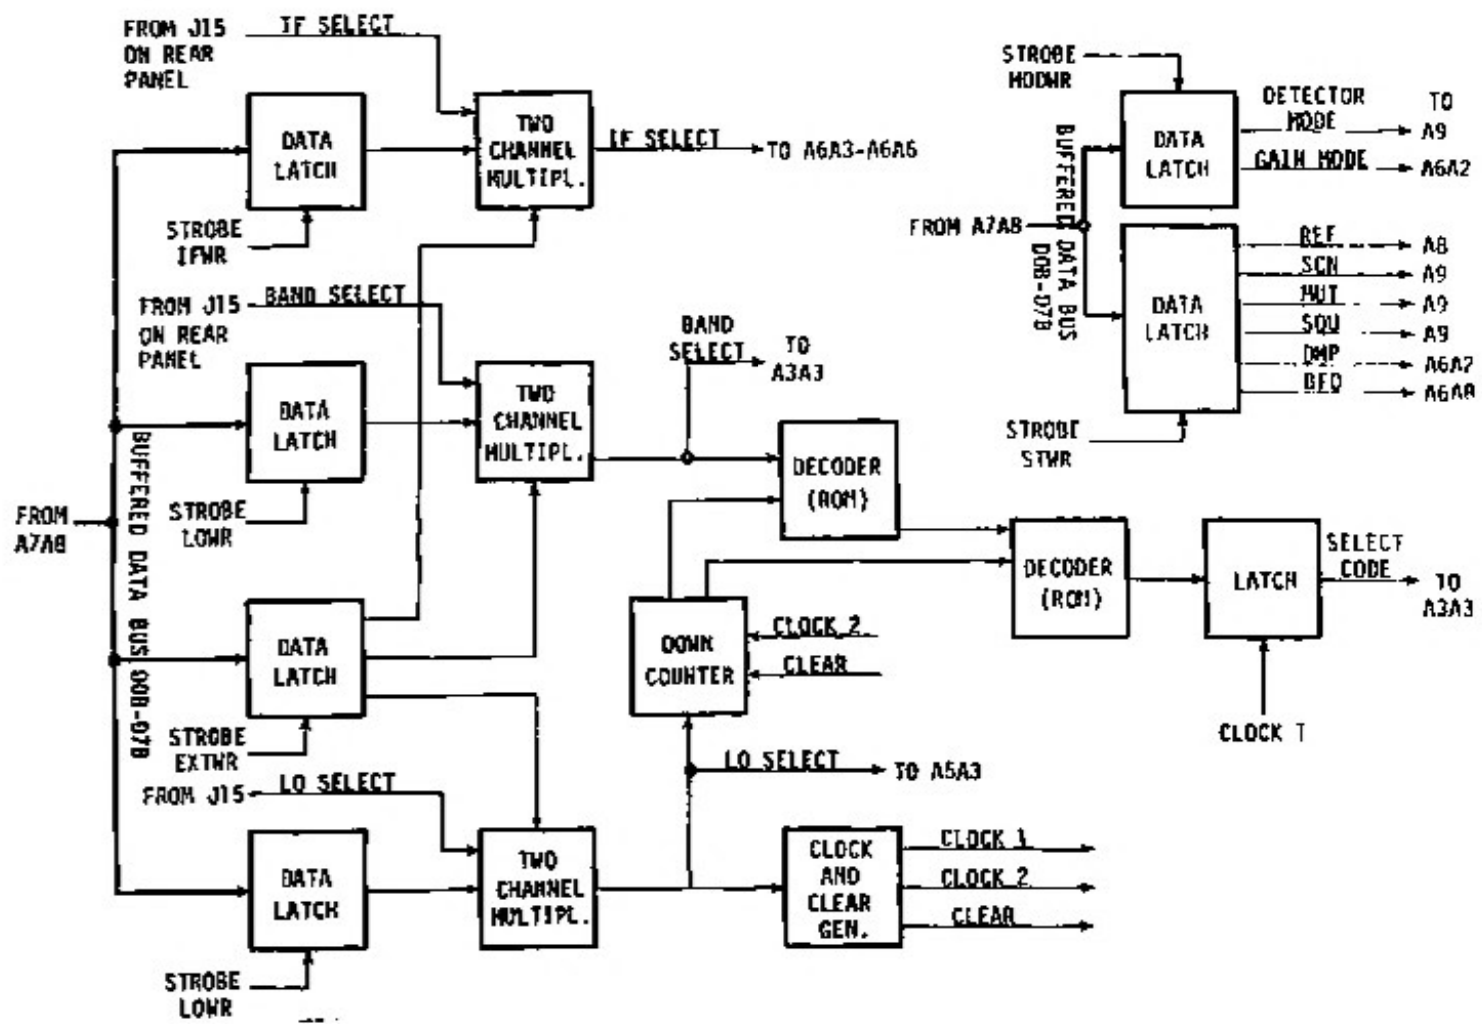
FROM J15 ON REAR PANEL

IF SELECT

DATA LATCH

TWO CHANNEL MULTIPL.

IF SELECT

TO A6A3-A6A6

STROBE IFWR

FROM J15 ON REAR PANEL

BAND SELECT

DATA LATCH

TWO CHANNEL MULTIPL.

BAND SELECT

TO A3A3

STROBE LOWR

FROM A7A8

BUFFERED DATA BUS D0B-D7B

DECODER (ROM)

DATA LATCH

STROBE EXTWR

DOWN COUNTER

CLOCK 2

CLEAR

DECODER (ROM)

LATCH

SELECT CODE

TO A3A3

CLOCK T

LO SELECT

TO A5A3

FROM J15

LO SELECT

DATA LATCH

TWO CHANNEL MULTIPL.

CLOCK AND CLEAR GEN.

CLOCK 1

CLOCK 2

CLEAR

STROBE LOWR

STROBE MODWR

FROM A7A8

BUFFERED DATA BUS D0B-D7B

DATA LATCH

DETECTOR MODE

TO A9

GAIN MODE

A6A2

DATA LATCH

REF

A8

SCN

A9

MUT

A9

SQU

A9

DMP

A6A7

BFO

A6A8

STROBE STWR